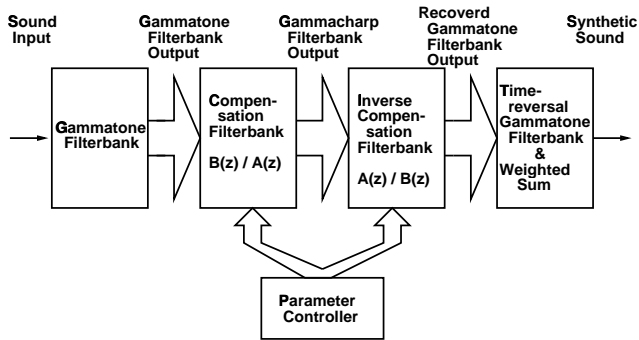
Sound Input

Gammatone Filterbank Output

Gammacharp Filterbank Output

Recoverd Gammatone Filterbank Output

Synthetic Sound

Gammatone Filterbank

Compensation Filterbank

B(z) / A(z)

Inverse Compensation Filterbank

A(z) / B(z)

Time-reversal Gammatone Filterbank & Weighted Sum

Parameter Controller